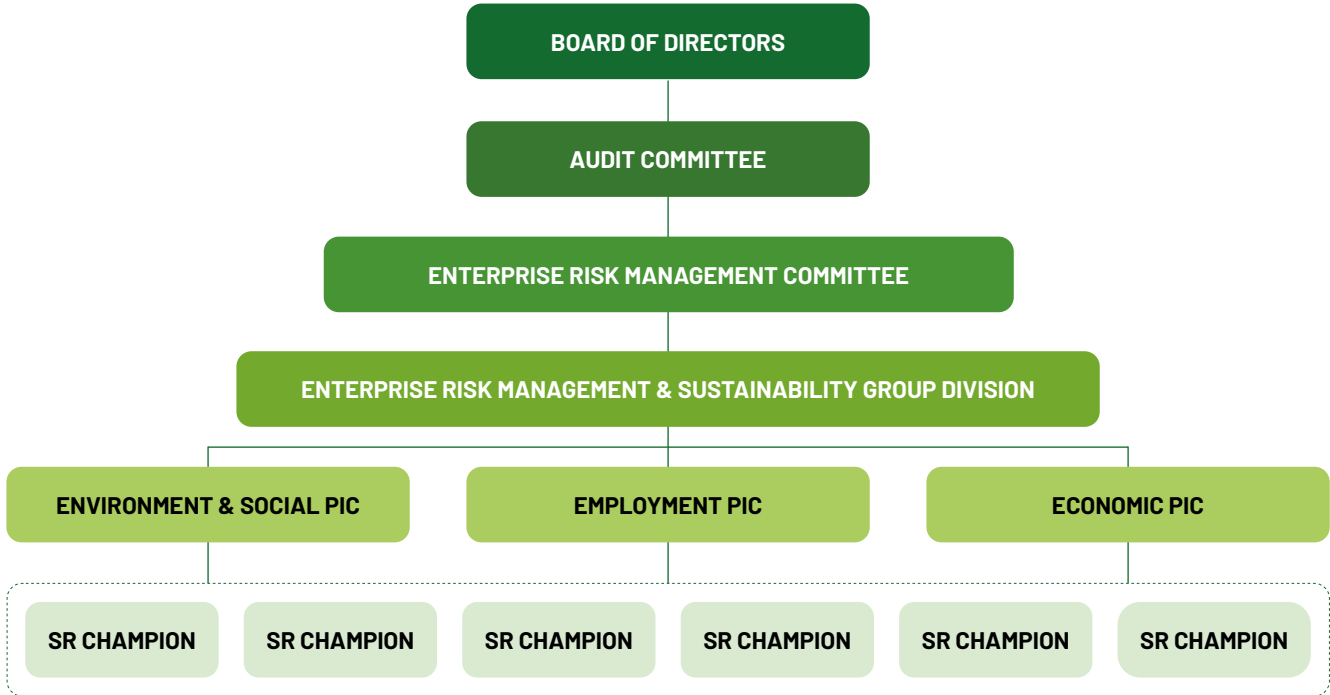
BOARD OF DIRECTORS

AUDIT COMMITTEE

ENTERPRISE RISK MANAGEMENT COMMITTEE

ENTERPRISE RISK MANAGEMENT & SUSTAINABILITY GROUP DIVISION

ENVIRONMENT & SOCIAL PIC

EMPLOYMENT PIC

ECONOMIC PIC

SR CHAMPION

SR CHAMPION

SR CHAMPION

SR CHAMPION

SR CHAMPION

SR CHAMPION